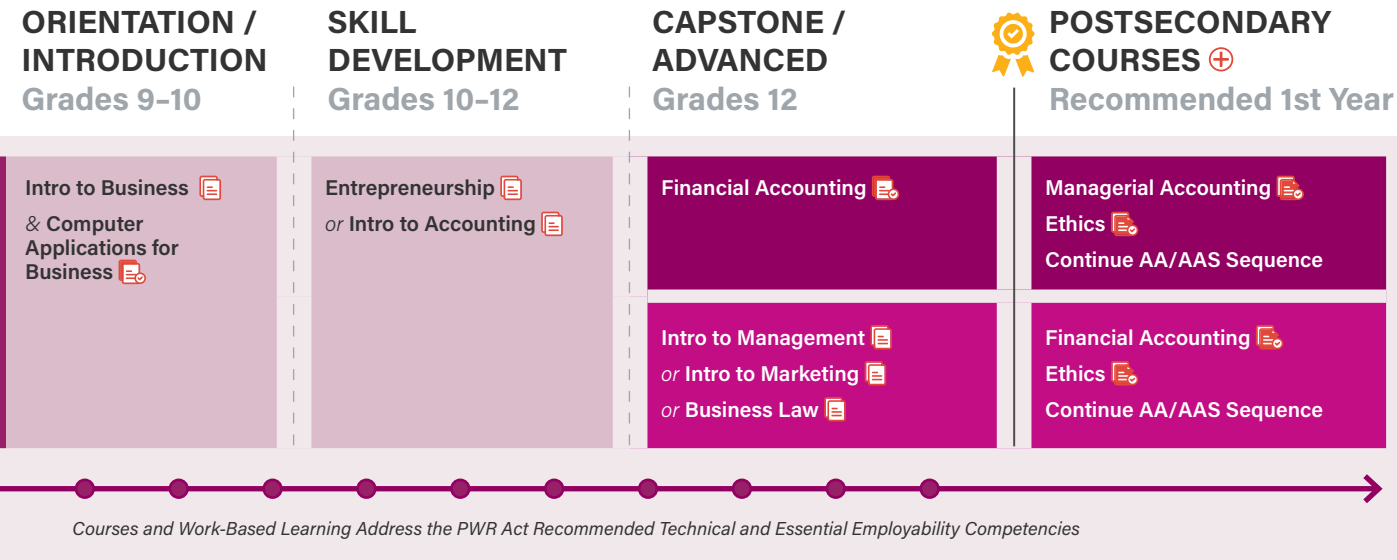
ORIENTATION / INTRODUCTION
Grades 9–10

SKILL DEVELOPMENT
Grades 10–12

CAPSTONE / ADVANCED
Grades 12

POSTSECONDARY COURSES ⊕
Recommended 1st Year

Intro to Business
& Computer Applications for Business

Entrepreneurship
or Intro to Accounting

Financial Accounting

Managerial Accounting
Ethics
Continue AA/AAS Sequence

Intro to Management
or Intro to Marketing
or Business Law

Financial Accounting
Ethics
Continue AA/AAS Sequence

Courses and Work-Based Learning Address the PWR Act Recommended Technical and Essential Employability Competencies